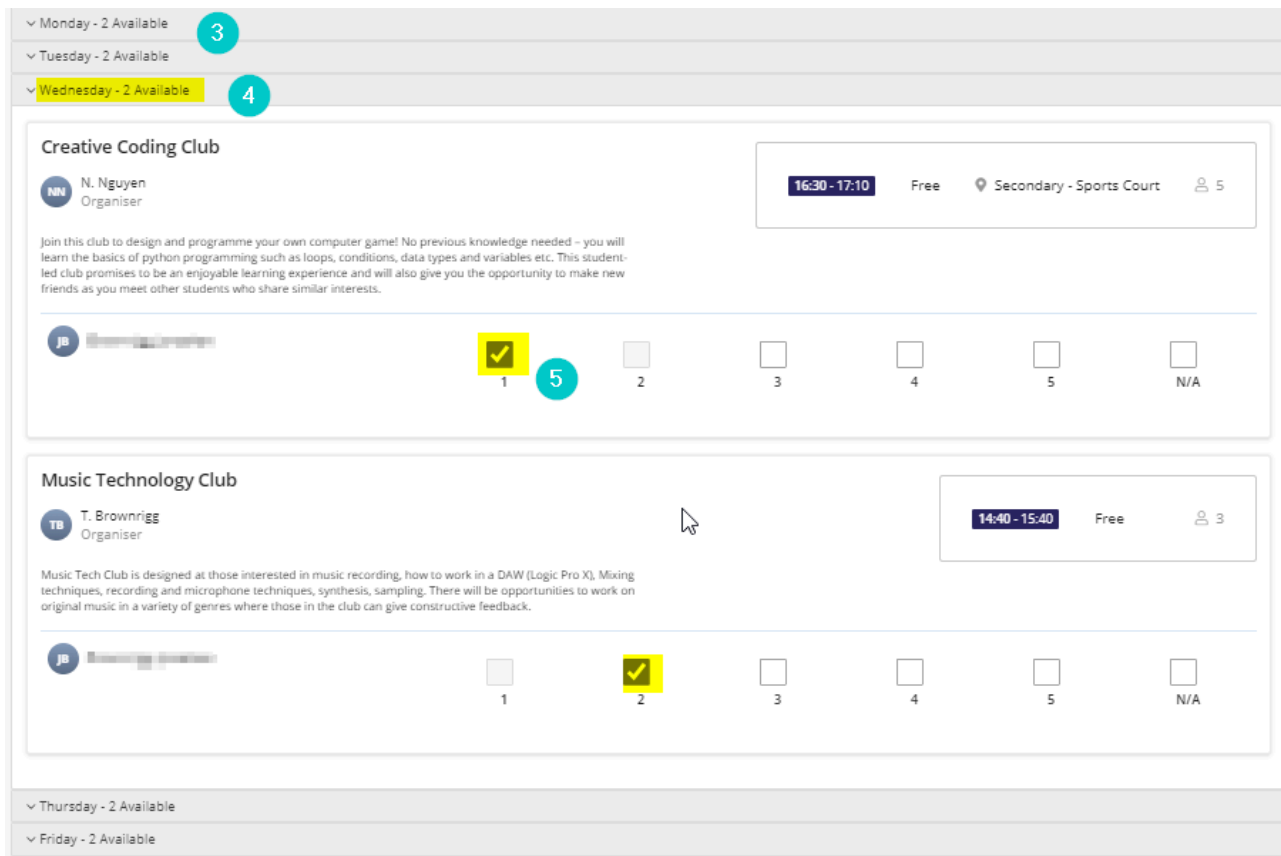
Monday - 2 Available

3

Tuesday - 2 Available

Wednesday - 2 Available

4

Creative Coding Club

NN N. Nguyen
Organiser

16:30 - 17:10 Free Secondary - Sports Court 5

Join this club to design and programme your own computer game! No previous knowledge needed – you will learn the basics of python programming such as loops, conditions, data types and variables etc. This student-led club promises to be an enjoyable learning experience and will also give you the opportunity to make new friends as you meet other students who share similar interests.

JB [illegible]

1 2 3 4 5 N/A

5

Music Technology Club

TB T. Brownrigg
Organiser

14:40 - 15:40 Free 3

Music Tech Club is designed at those interested in music recording, how to work in a DAW (Logic Pro X), Mixing techniques, recording and microphone techniques, synthesis, sampling. There will be opportunities to work on original music in a variety of genres where those in the club can give constructive feedback.

JB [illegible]

1 2 3 4 5 N/A

Thursday - 2 Available

Friday - 2 Available